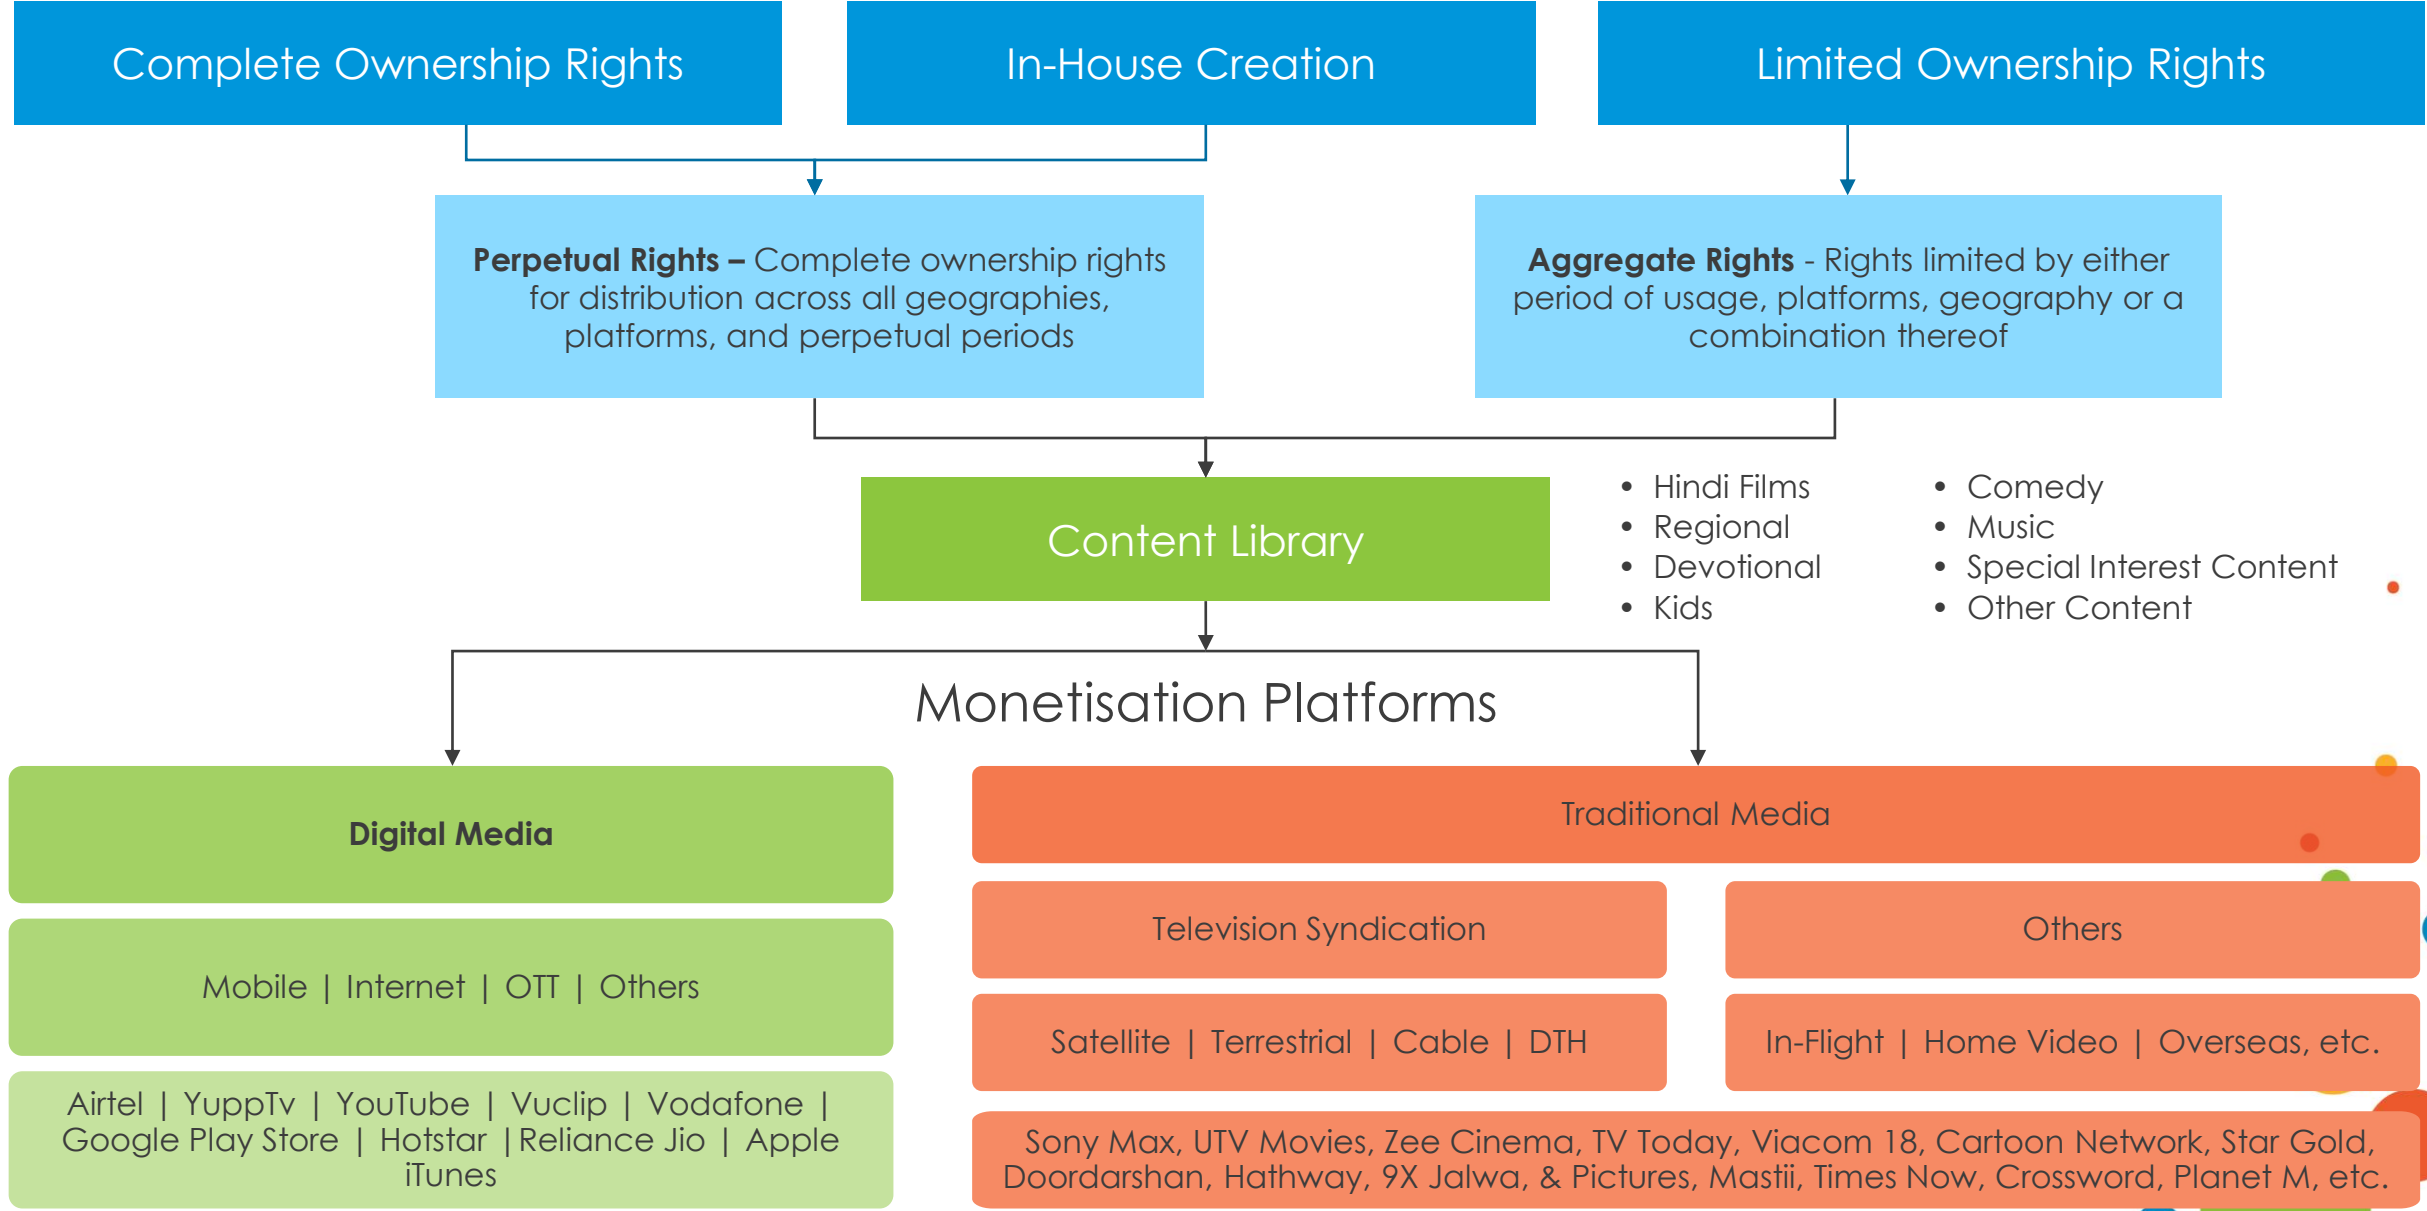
Complete Ownership Rights

In-House Creation

Limited Ownership Rights

**Perpetual Rights –** Complete ownership rights for distribution across all geographies, platforms, and perpetual periods

**Aggregate Rights** - Rights limited by either period of usage, platforms, geography or a combination thereof

Content Library

- Hindi Films
- Regional
- Devotional
- Kids

- Comedy
- Music
- Special Interest Content
- Other Content

Monetisation Platforms

**Digital Media**

Mobile | Internet | OTT | Others

Airtel | YuppTv | YouTube | Vuclip | Vodafone | Google Play Store | Hotstar | Reliance Jio | Apple iTunes

Traditional Media

Television Syndication

Others

Satellite | Terrestrial | Cable | DTH

In-Flight | Home Video | Overseas, etc.

Sony Max, UTV Movies, Zee Cinema, TV Today, Viacom 18, Cartoon Network, Star Gold, Doordarshan, Hathway, 9X Jalwa, & Pictures, Mastii, Times Now, Crossword, Planet M, etc.